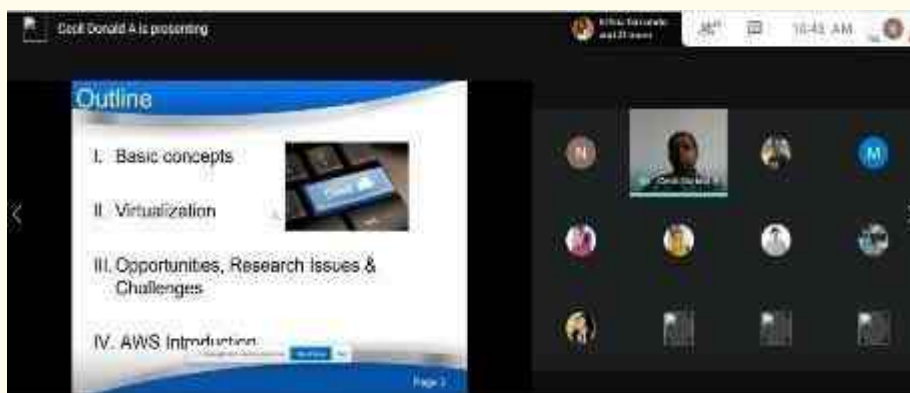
Cecil Donald A is presenting

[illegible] and 21 more

10:43 AM

Outline

I. Basic concepts

II. Virtualization

III. Opportunities, Research Issues & Challenges

IV. AWS Introduction

Page 2

N

M

Cecil Donald A